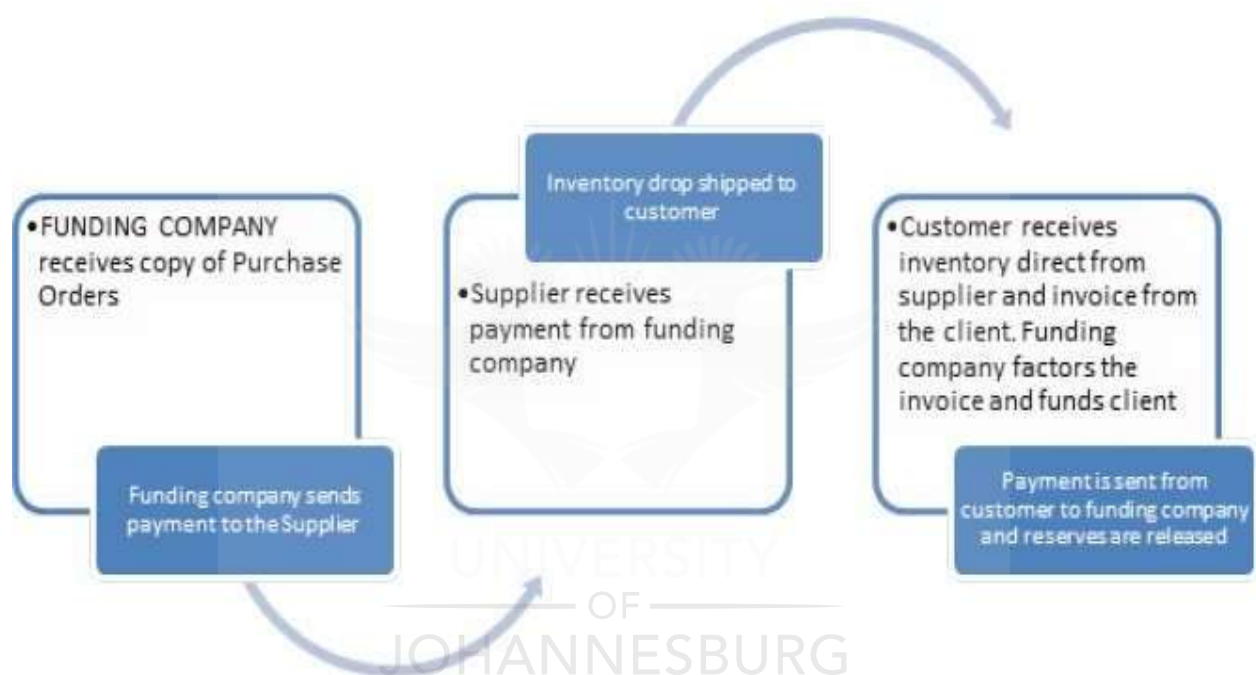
•FUNDING COMPANY receives copy of Purchase Orders

Funding company sends payment to the Supplier

Inventory drop shipped to customer

•Supplier receives payment from funding company

•Customer receives inventory direct from supplier and invoice from the client. Funding company factors the invoice and funds client

Payment is sent from customer to funding company and reserves are released

UNIVERSITY
OF
JOHANNESBURG